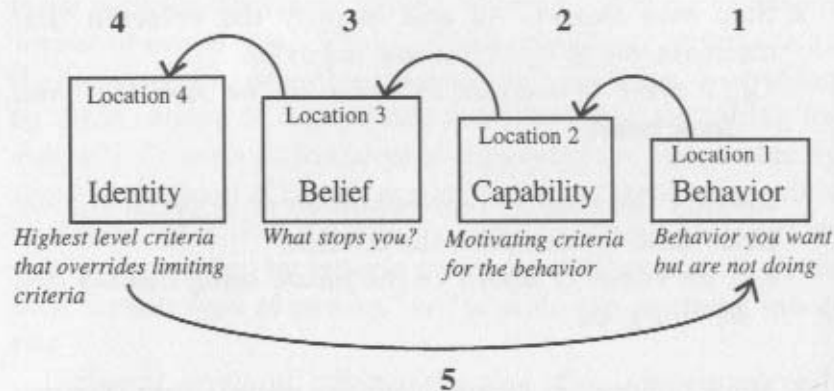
4

Location 4

Identity

*Highest level criteria that overrides limiting criteria*

3

Location 3

Belief

*What stops you?*

2

Location 2

Capability

*Motivating criteria for the behavior*

1

Location 1

Behavior

*Behavior you want but are not doing*

5